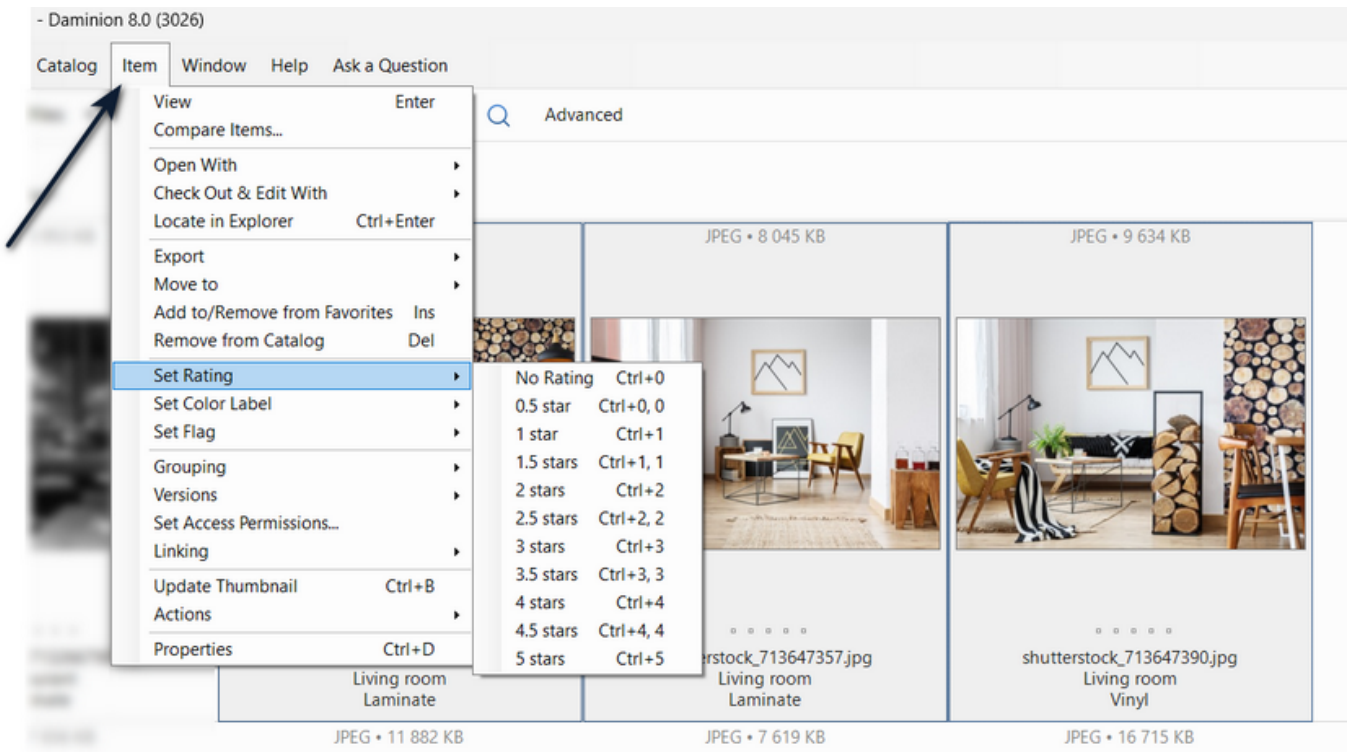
- Daminion 8.0 (3026)

Catalog Item Window Help Ask a Question

Advanced

View Enter
Compare Items...
Open With
Check Out & Edit With
Locate in Explorer Ctrl+Enter
Export
Move to
Add to/Remove from Favorites Ins
Remove from Catalog Del
Set Rating
Set Color Label
Set Flag
Grouping
Versions
Set Access Permissions...
Linking
Update Thumbnail Ctrl+B
Actions
Properties Ctrl+D

No Rating Ctrl+0
0.5 star Ctrl+0, 0
1 star Ctrl+1
1.5 stars Ctrl+1, 1
2 stars Ctrl+2
2.5 stars Ctrl+2, 2
3 stars Ctrl+3
3.5 stars Ctrl+3, 3
4 stars Ctrl+4
4.5 stars Ctrl+4, 4
5 stars Ctrl+5

JPEG • 8 045 KB
JPEG • 9 634 KB

Living room
Laminate

rstock_713647357.jpg
Living room
Laminate

shutterstock_713647390.jpg
Living room
Vinyl

JPEG • 11 882 KB
JPEG • 7 619 KB
JPEG • 16 715 KB